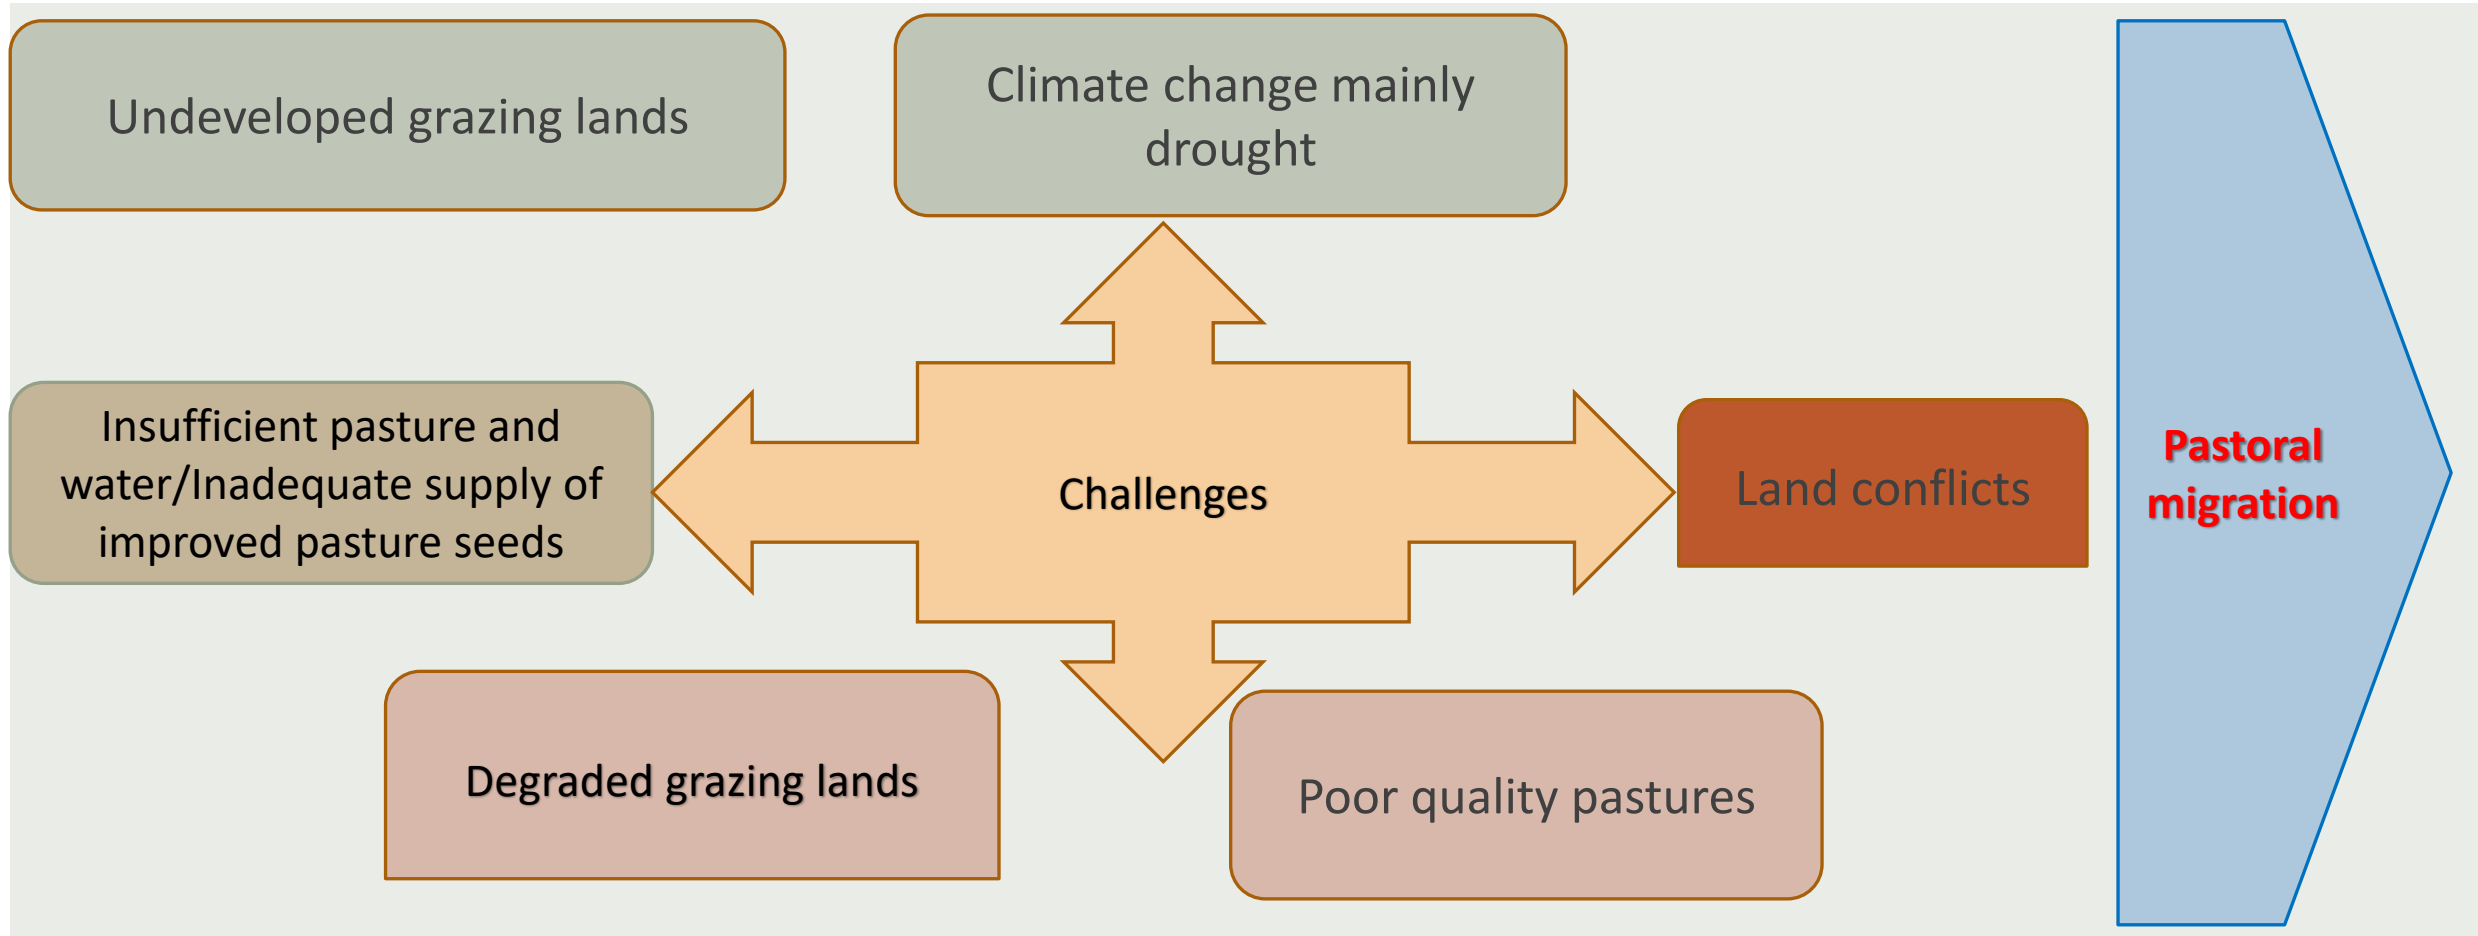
Undeveloped grazing lands

Climate change mainly drought

Insufficient pasture and water/Inadequate supply of improved pasture seeds

Challenges

Land conflicts

Pastoral migration

Degraded grazing lands

Poor quality pastures